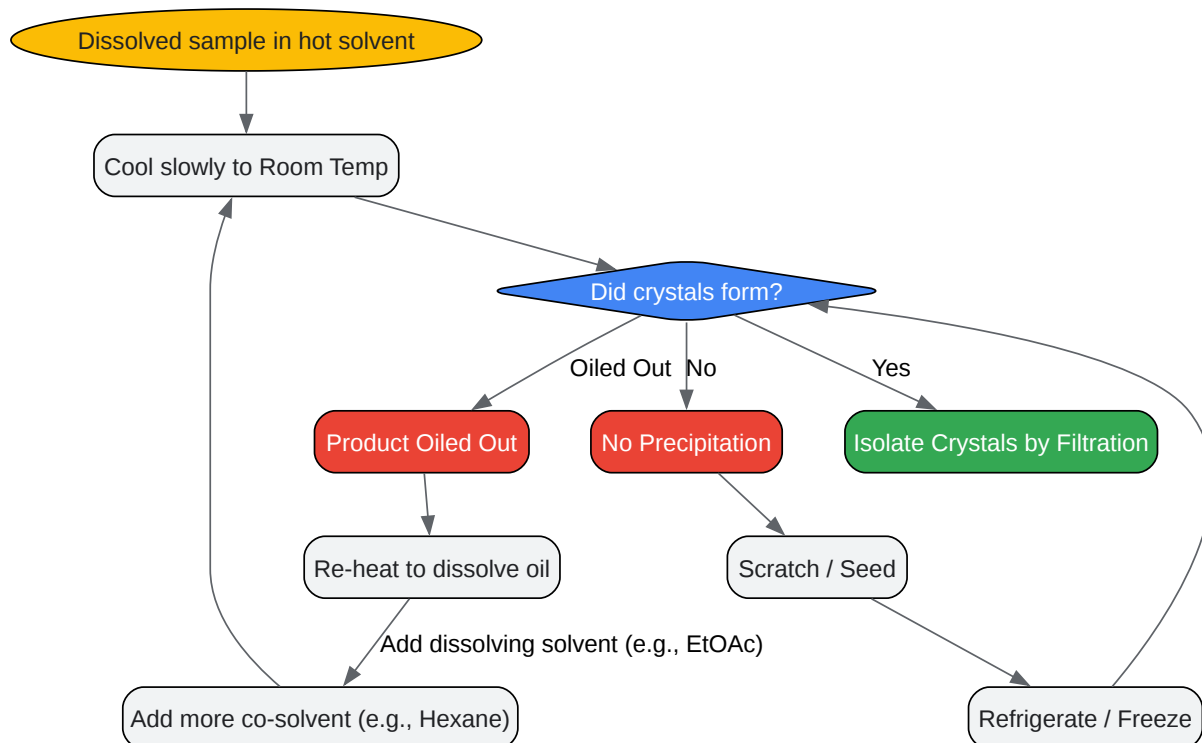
Dissolved sample in hot solvent

Cool slowly to Room Temp

Did crystals form?

Oiled Out

No

Yes

Product Oiled Out

No Precipitation

Isolate Crystals by Filtration

Re-heat to dissolve oil

Scratch / Seed

Add dissolving solvent (e.g., EtOAc)

Add more co-solvent (e.g., Hexane)

Refrigerate / Freeze